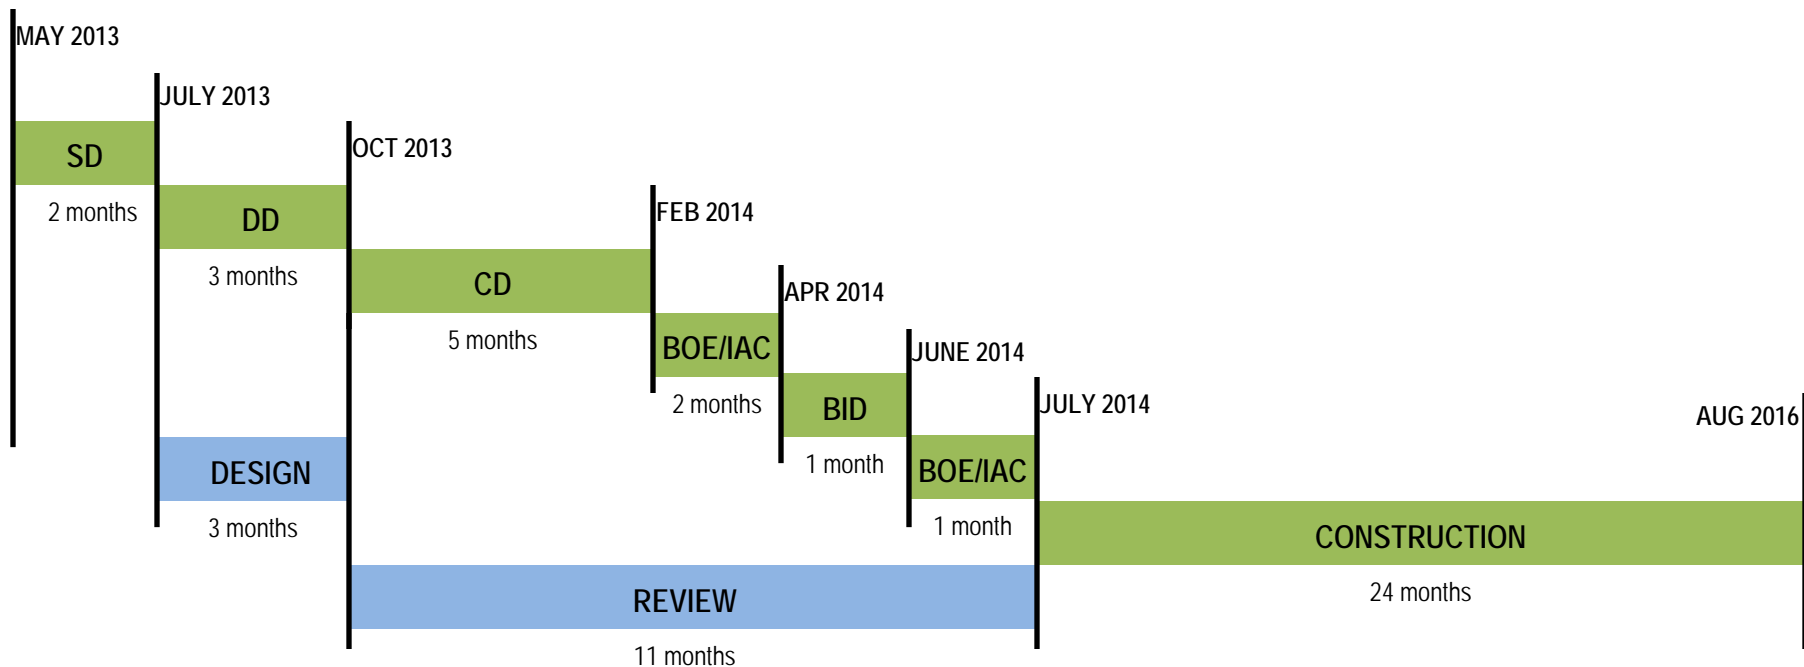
MAY 2013

JULY 2013

SD

2 months

OCT 2013

DD

3 months

FEB 2014

CD

5 months

APR 2014

BOE/IAC

2 months

JUNE 2014

BID

1 month

JULY 2014

AUG 2016

DESIGN

3 months

BOE/IAC

1 month

CONSTRUCTION

24 months

REVIEW

11 months